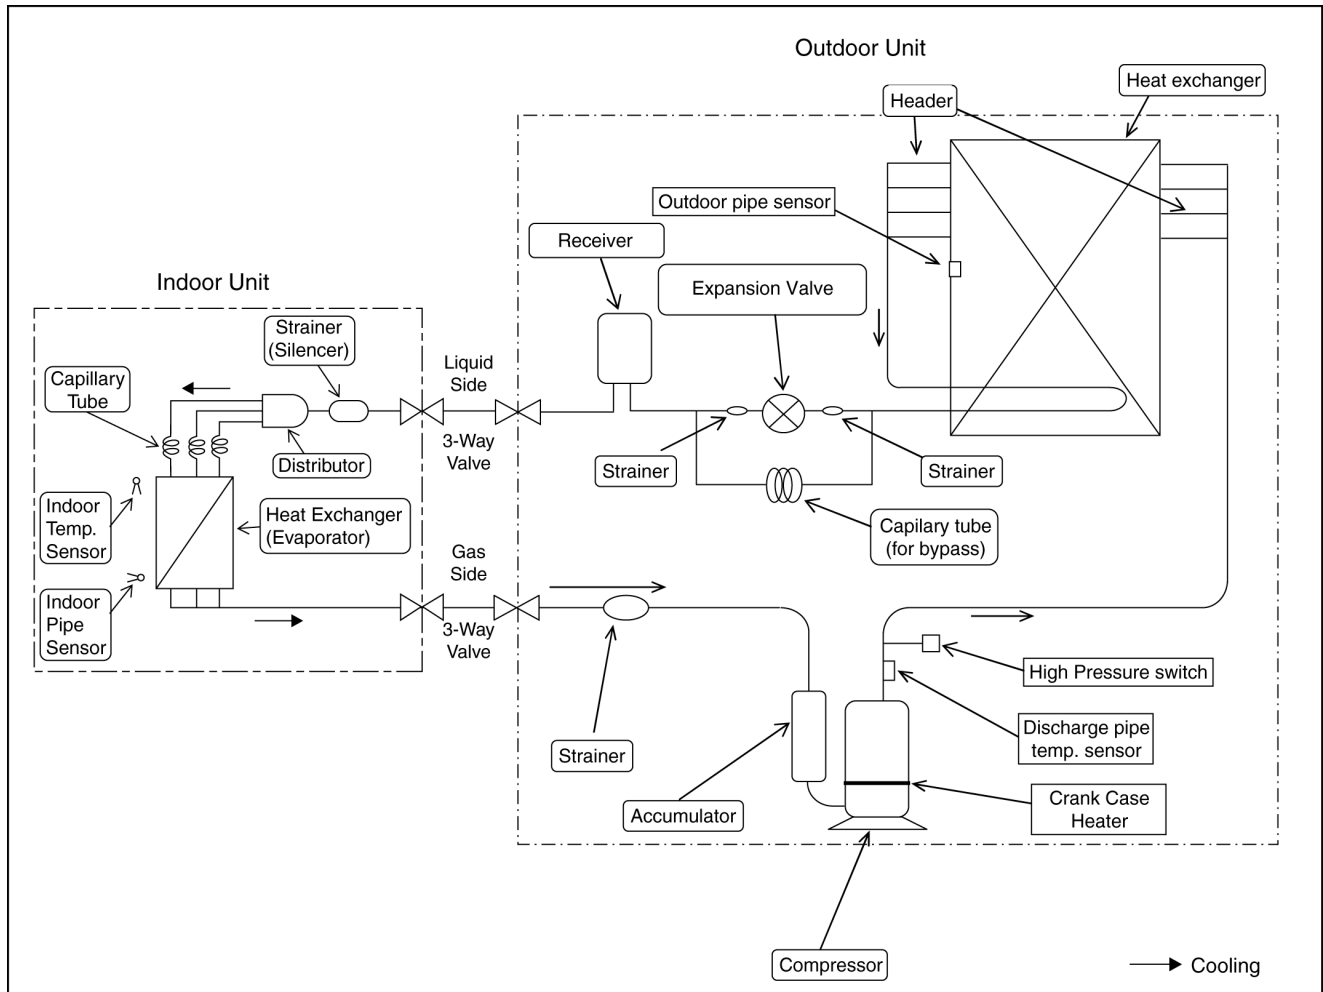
Outdoor Unit

Header

Heat exchanger

Outdoor pipe sensor

Receiver

Expansion Valve

Indoor Unit

Strainer (Silencer)

Capillary Tube

Liquid Side

3-Way Valve

Distributor

Strainer

Strainer

Indoor Temp. Sensor

Heat Exchanger (Evaporator)

Capilary tube (for bypass)

Gas Side

Indoor Pipe Sensor

3-Way Valve

High Pressure switch

Discharge pipe temp. sensor

Strainer

Accumulator

Crank Case Heater

Compressor

Cooling